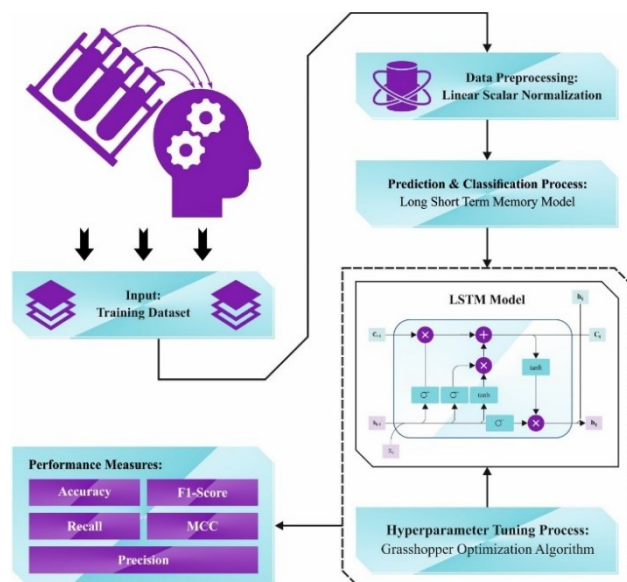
Data Preprocessing:
Linear Scalar Normalization

Prediction & Classification Process:
Long Short Term Memory Model

Input:
Training Dataset

LSTM Model

$h_t$

$C_{t-1}$

$C_t$

tanh

$\sigma$

$\sigma$

tanh

$\sigma$

$h_{t-1}$

$h_t$

$X_t$

Performance Measures:

Accuracy

F1-Score

Recall

MCC

Precision

Hyperparameter Tuning Process:
Grasshopper Optimization Algorithm